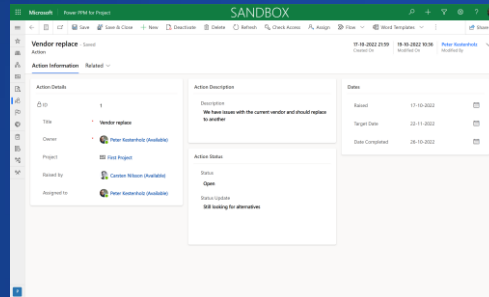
Microsoft Power PPM for Project SANDBOX

Save Save & Close + New Deactivate Delete Refresh Check Access Assign Flow Word Templates Share

Vendor replace - Saved
Action

17-10-2022 21:59
Created On

19-10-2022 10:56
Modified On

Peter Kesterholz
Modified By

Action Information Related

Action Details

ID 5

Title * Vendor replace

Owner * Peter Kesterholz (Available)

Project First Project

Raised by Carsten Nilsson (Available)

Assigned to Peter Kesterholz (Available)

Action Description

Description
We have issues with the current vendor and should replace to another

Action Status

Status
Open

Status Update
Still looking for alternatives

Dates

Raised 17-10-2022

Target Date 22-11-2022

Date Completed 26-10-2022